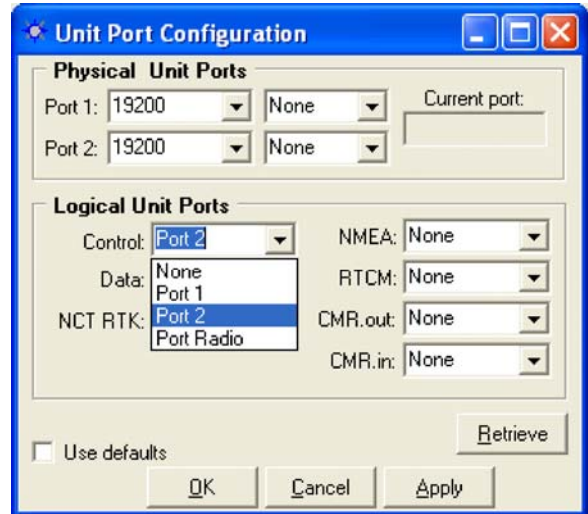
Unit Port Configuration

Physical Unit Ports

Port 1: 19200 None

Port 2: 19200 None

Current port:

Logical Unit Ports

Control: Port 2

Data:

NCT RTK:

None
Port 1
Port 2
Port Radio

NMEA: None

RTCM: None

CMR.out: None

CMR.in: None

Retrieve

Use defaults

OK Cancel Apply